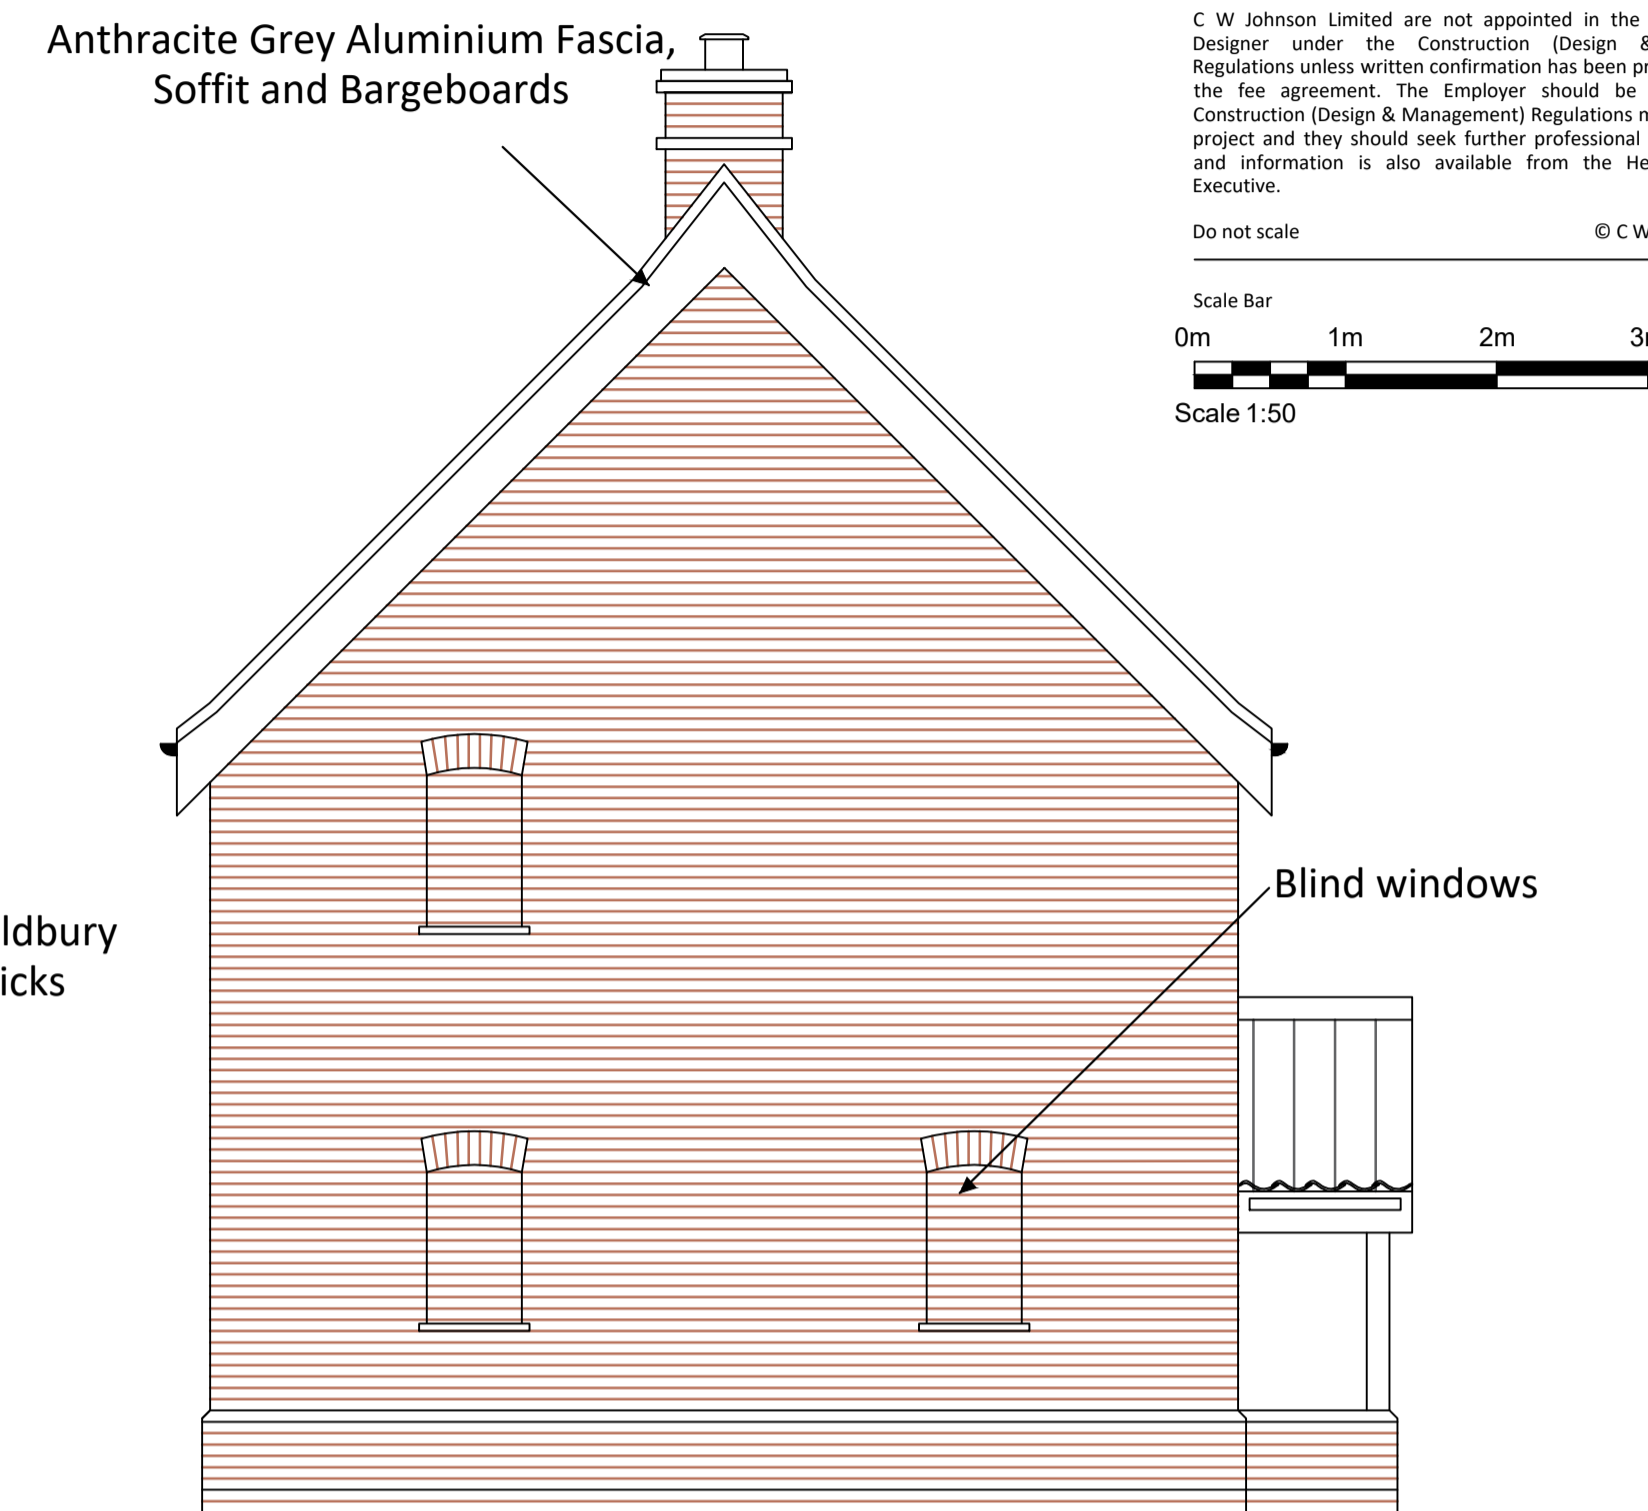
Anthracite Grey Aluminium Fascia, Soffit and Bargeboards

C W Johnson Limited are not appointed in the Designer under the Construction (Design & Regulations unless written confirmation has been pr the fee agreement. The Employer should be Construction (Design & Management) Regulations n project and they should seek further professional and information is also available from the He Executive.

Do not scale

© C W

Scale Bar

0m 1m 2m 3r

Scale 1:50

ldbury icks

Blind windows